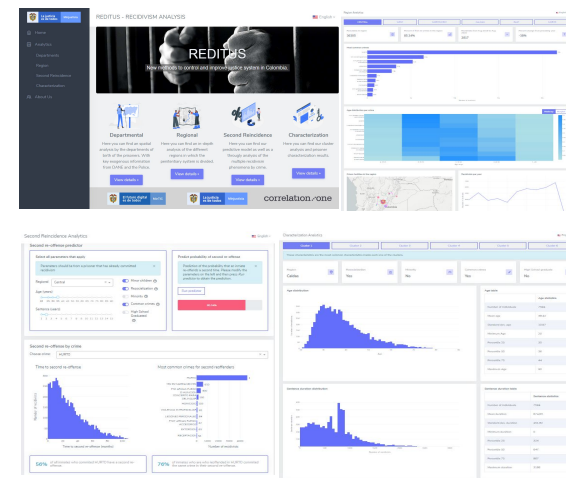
REDITUS - RECIDIVISM ANALYSIS

English

Home

Predictors

Departments

Region

Second Reincidence

Characterization

About Us

REDITUS

New methods to control and improve justice system in Colombia.

Departmental

Here you can find an spatial analysis by the departments of birth of the prisoners. With key insights and information from DANE and the Police.

View details »

Regional

Here you can find an in depth analysis of the different regions in which the penitentiary system is divided.

View details »

Second Reincidence

Here you can find our predictive model as well as a through analysis of the multiple recidivism phenomena by crimes.

View details »

Characterization

Here you can find our cluster analysis and provide characterization results.

View details »

correlation/one

Second Reincidence Analytics

Second re-offense predictor

Select all parameters that apply

Region

Central

Age

Sentence

Minor problems

Recidivism

Common crimes

Predict probability of second re-offense

Predictors

Second re-offense by crime

Time to second re-offense

Most common crimes for second reoffender

Number of records

Time to second re-offense (months)

56%

78%

Characterization Analytics

Cluster 1

Cluster 2

Cluster 3

Cluster 4

Cluster 5

Cluster 6

Crimes

Yes

No

No

No

Age distribution

Age stats

Sentence duration distribution

Sentence duration stats